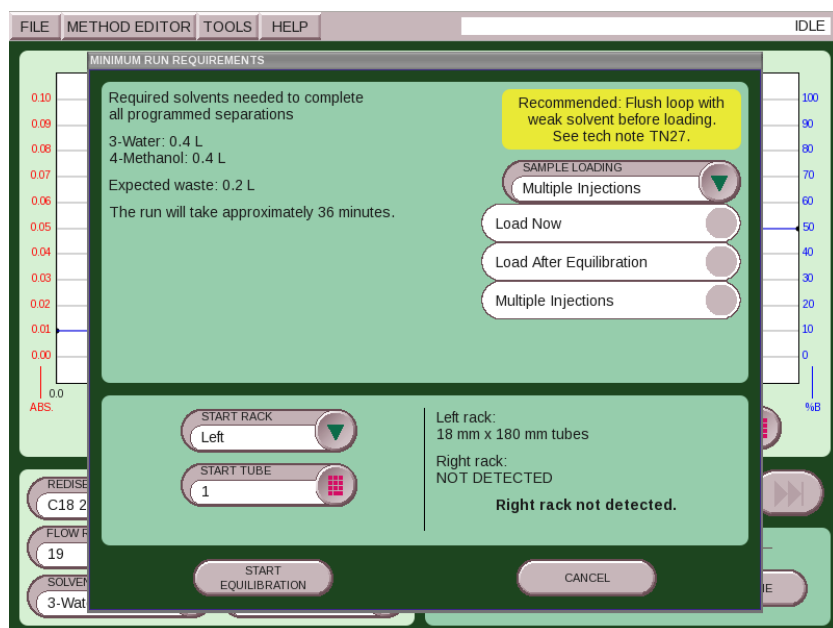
FILE METHOD EDITOR TOOLS HELP IDLE

MINIMUM RUN REQUIREMENTS

Required solvents needed to complete all programmed separations

3-Water: 0.4 L
4-Methanol: 0.4 L

Expected waste: 0.2 L

The run will take approximately 36 minutes.

Recommended: Flush loop with weak solvent before loading. See tech note TN27.

SAMPLE LOADING
Multiple Injections

Load Now

Load After Equilibration

Multiple Injections

START RACK
Left

START TUBE
1

Left rack:
18 mm x 180 mm tubes

Right rack:
NOT DETECTED

Right rack not detected.

START EQUILIBRATION

CANCEL

0.10
0.09
0.08
0.07
0.06
0.05
0.04
0.03
0.02
0.01
0.00
ABS.
0.0

100
90
80
70
60
50
40
30
20
10
0
%B

REDISE
C18 2
FLOW R
19
SOLVEN
3-Wat
IE